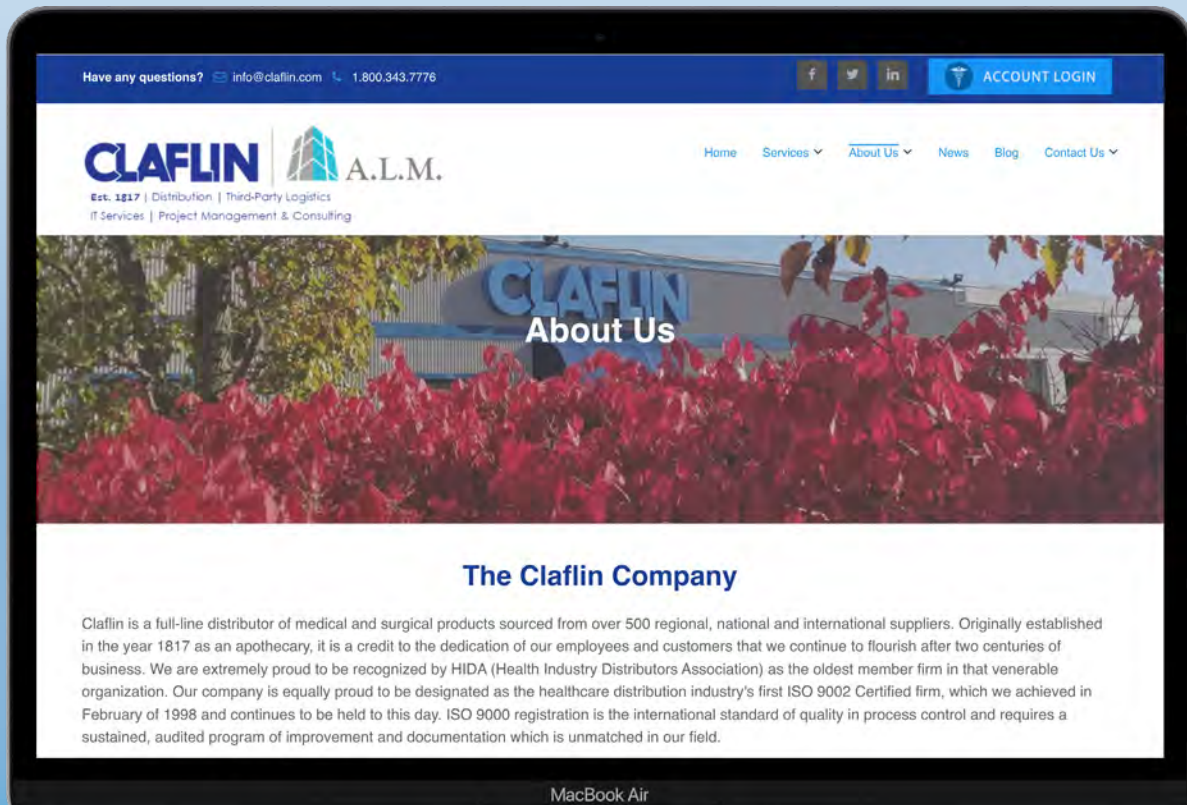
Have any questions? info@claflin.com 1.800.343.7776

f in

ACCOUNT LOGIN

CLAFLIN A.L.M.

Est. 1817 | Distribution | Third-Party Logistics
IT Services | Project Management & Consulting

Home Services About Us News Blog Contact Us

CLAFLIN

About Us

The Claflin Company

Claflin is a full-line distributor of medical and surgical products sourced from over 500 regional, national and international suppliers. Originally established in the year 1817 as an apothecary, it is a credit to the dedication of our employees and customers that we continue to flourish after two centuries of business. We are extremely proud to be recognized by HIDA (Health Industry Distributors Association) as the oldest member firm in that venerable organization. Our company is equally proud to be designated as the healthcare distribution industry's first ISO 9002 Certified firm, which we achieved in February of 1998 and continues to be held to this day. ISO 9000 registration is the international standard of quality in process control and requires a sustained, audited program of improvement and documentation which is unmatched in our field.

MacBook Air